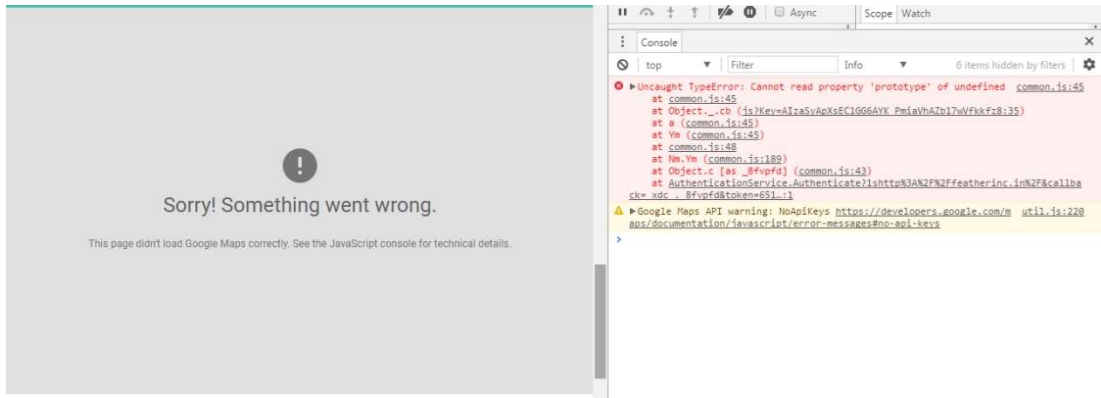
!

Sorry! Something went wrong.

This page didn't load Google Maps correctly. See the JavaScript console for technical details.

Async

Scope Watch

Console

top

Filter

Info

6 items hidden by filters

▶Uncaught TypeError: Cannot read property 'prototype' of undefined common.js:45
at common.js:45
at Object._.cb (js?key=AIzaSyApXsEC1GG6AYK_PmiaVhAZb17wVfkkfz8:35)
at a (common.js:45)
at Ym (common.js:45)
at common.js:48
at Nm.Ym (common.js:189)
at Object.c [as _8fvpfd] (common.js:43)
at AuthenticationService.Authenticate?1shttp%3A%2F%2Ffeatherinc.in%2F&callback=_xdc_._8fvpfd&token=651…:1

▶Google Maps API warning: NoApiKeys https://developers.google.com/maps/documentation/javascript/error-messages#no-api-keys util.js:220

›